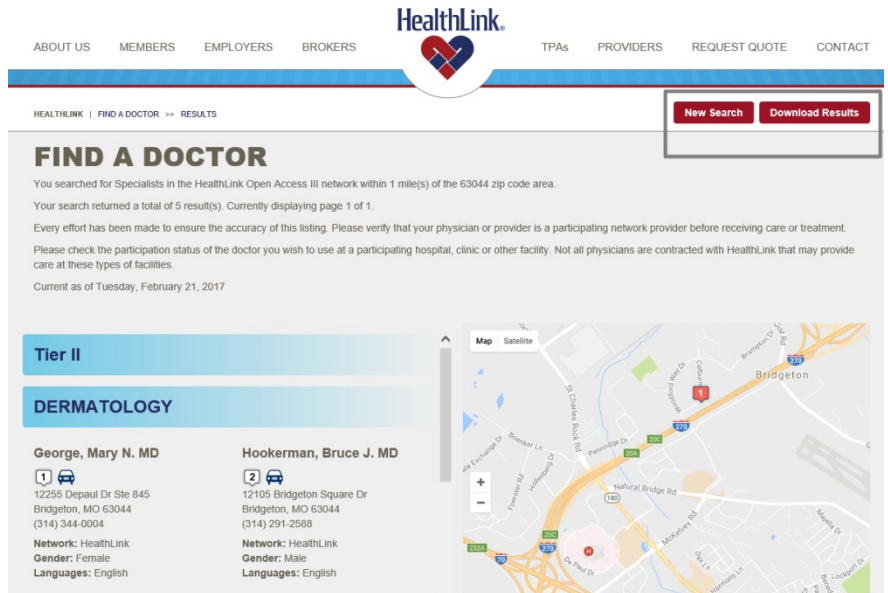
HealthLink®

ABOUT US MEMBERS EMPLOYERS BROKERS TPAs PROVIDERS REQUEST QUOTE CONTACT

HEALTHLINK | FIND A DOCTOR >> RESULTS

New Search Download Results

FIND A DOCTOR

You searched for Specialists in the HealthLink Open Access III network within 1 mile(s) of the 63044 zip code area.

Your search returned a total of 5 result(s). Currently displaying page 1 of 1.

Every effort has been made to ensure the accuracy of this listing. Please verify that your physician or provider is a participating network provider before receiving care or treatment.

Please check the participation status of the doctor you wish to use at a participating hospital, clinic or other facility. Not all physicians are contracted with HealthLink that may provide care at these types of facilities.

Current as of Tuesday, February 21, 2017

Tier II

DERMATOLOGY

George, Mary N. MD
1
12255 Depaul Dr Ste 845
Bridgeton, MO 63044
(314) 344-0004
Network: HealthLink
Gender: Female
Languages: English

Hookerman, Bruce J. MD
2
12105 Bridgeton Square Dr
Bridgeton, MO 63044
(314) 291-2588
Network: HealthLink
Gender: Male
Languages: English

Map Satellite
Bridgeton
1
270
20C
20A
180
Natural Bridge Rd
McKelvey Rd
St Charles Rock Rd
Pennridge Dr
Boenker Ln
Hollenberg Dr
Forester Rd
Exchange Dr
De Paul Dr
232A
70
Brampton Dr
Maple Dr
Lockport Dr
Harmony Ln
+
−